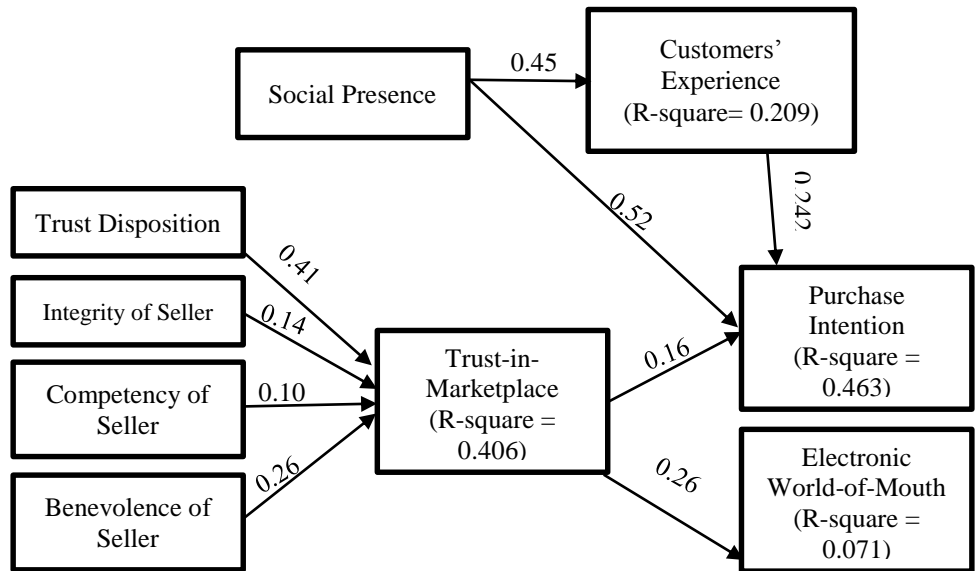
Social Presence

0.45

Customers' Experience (R-square= 0.209)

0.52

0.242

Trust Disposition

0.41

Integrity of Seller

0.14

Competency of Seller

0.10

Benevolence of Seller

0.26

Trust-in-Marketplace (R-square = 0.406)

0.16

Purchase Intention (R-square = 0.463)

0.26

Electronic World-of-Mouth (R-square = 0.071)